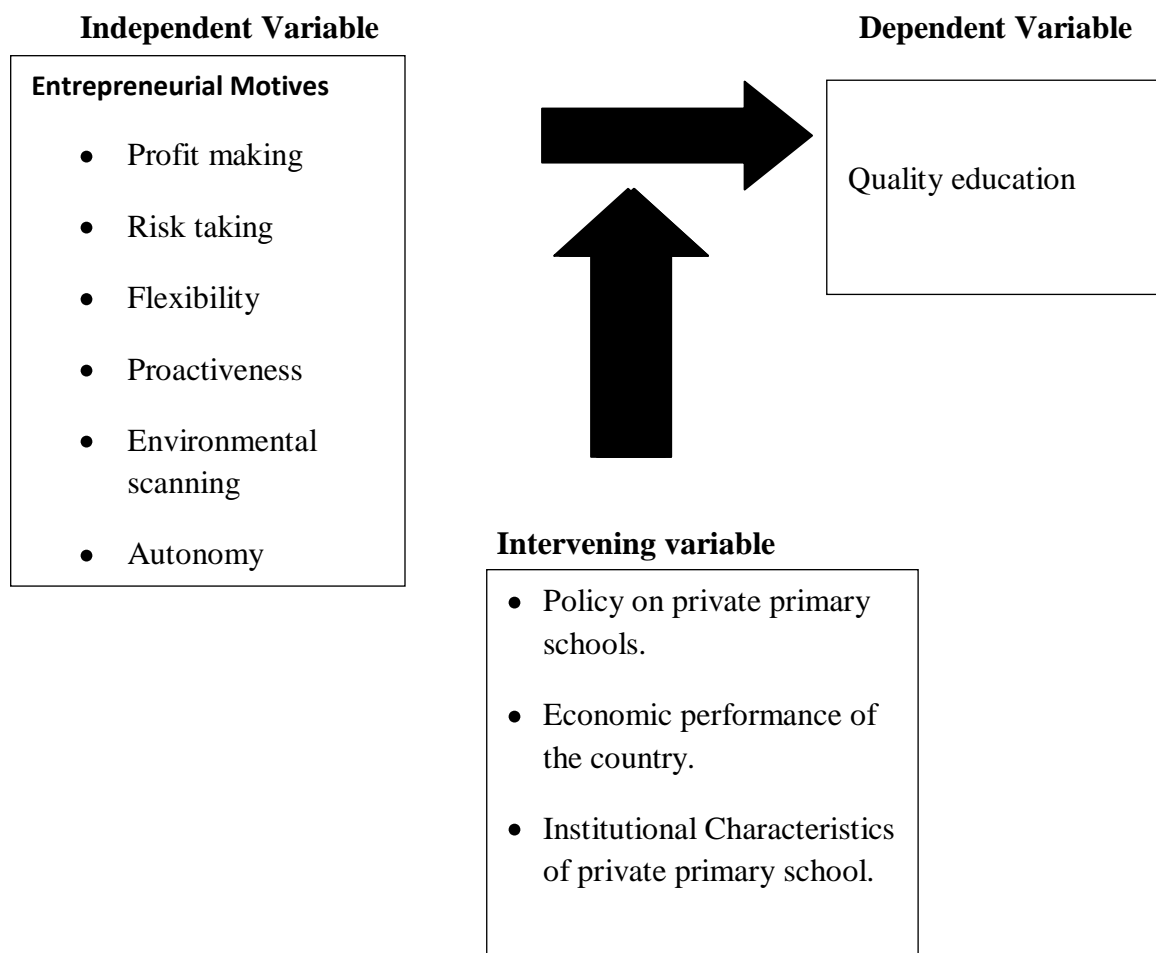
**Independent Variable**

**Dependent Variable**

**Entrepreneurial Motives**

- Profit making
- Risk taking
- Flexibility
- Proactiveness
- Environmental scanning
- Autonomy

Quality education

**Intervening variable**

- Policy on private primary schools.
- Economic performance of the country.
- Institutional Characteristics of private primary school.